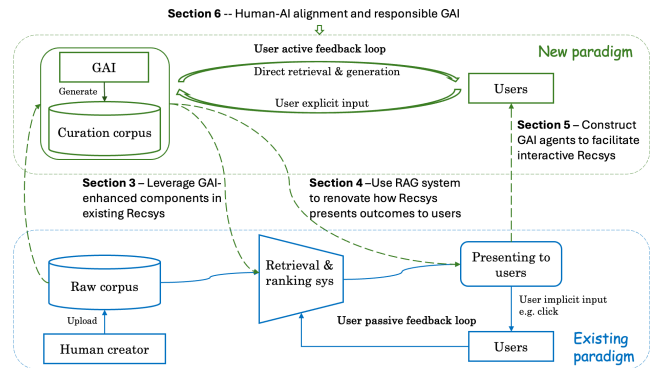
**Section 6** -- Human-AI alignment and responsible GAI

New paradigm

GAI

Generate

Curation corpus

User active feedback loop

Direct retrieval & generation

User explicit input

Users

**Section 5** – Construct GAI agents to facilitate interactive Recsys

**Section 3** – Leverage GAI-enhanced components in existing Recsys

**Section 4** –Use RAG system to renovate how Recsys presents outcomes to users

Raw corpus

Retrieval & ranking sys

Presenting to users

User implicit input e.g. click

Upload

User passive feedback loop

Human creator

Users

Existing paradigm